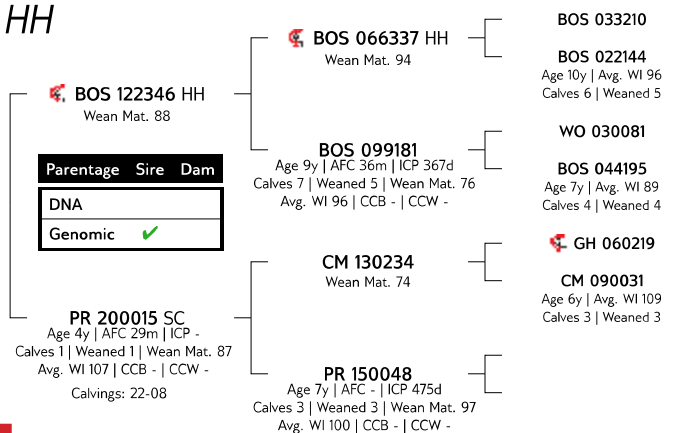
HH

BOS 122346 HH
Wean Mat. 88

| Parentage | Sire | Dam |
|---|---|---|
| DNA | | |
| Genomic | ✔ | |

PR 200015 SC
Age 4y | AFC 29m | ICP -
Calves 1 | Weaned 1 | Wean Mat. 87
Avg. WI 107 | CCB - | CCW -

Calvings: 22-08

BOS 066337 HH
Wean Mat. 94

BOS 099181
Age 9y | AFC 36m | ICP 367d
Calves 7 | Weaned 5 | Wean Mat. 76
Avg. WI 96 | CCB - | CCW -

CM 130234
Wean Mat. 74

PR 150048
Age 7y | AFC - | ICP 475d
Calves 3 | Weaned 3 | Wean Mat. 97
Avg. WI 100 | CCB - | CCW -

BOS 033210

BOS 022144
Age 10y | Avg. WI 96
Calves 6 | Weaned 5

WO 030081

BOS 044195
Age 7y | Avg. WI 89
Calves 4 | Weaned 4

GH 060219

CM 090031
Age 6y | Avg. WI 109
Calves 3 | Weaned 3